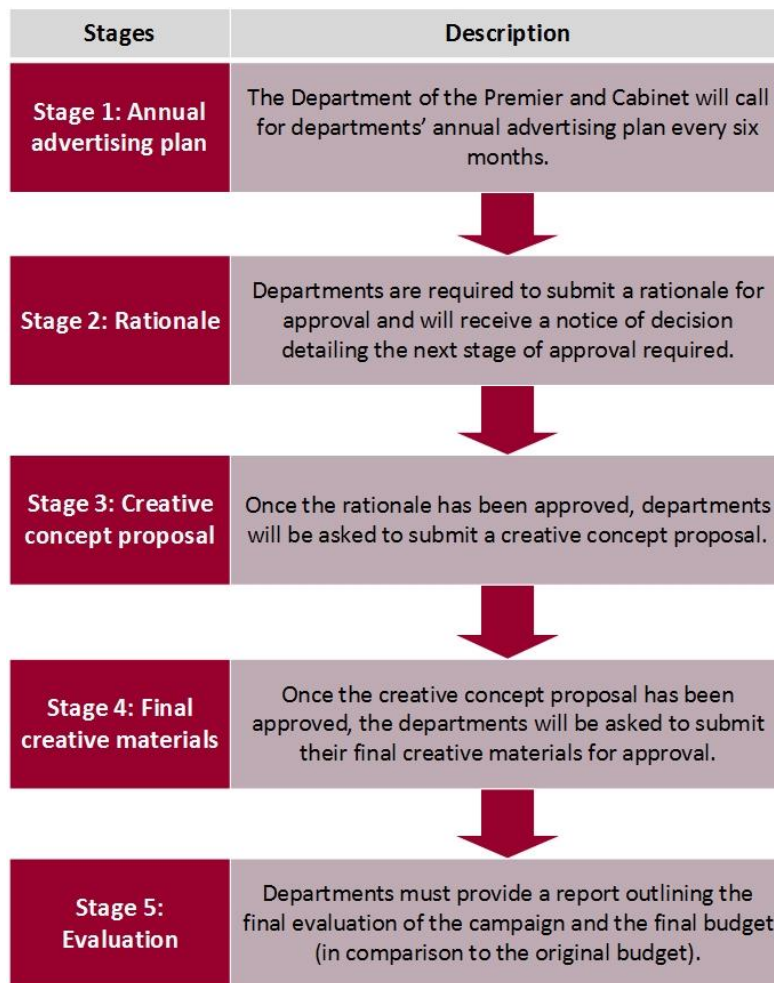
| Stages | Description |
|---|---|
| Stage 1: Annual advertising plan | The Department of the Premier and Cabinet will call for departments' annual advertising plan every six months. |
| Stage 2: Rationale | Departments are required to submit a rationale for approval and will receive a notice of decision detailing the next stage of approval required. |
| Stage 3: Creative concept proposal | Once the rationale has been approved, departments will be asked to submit a creative concept proposal. |
| Stage 4: Final creative materials | Once the creative concept proposal has been approved, the departments will be asked to submit their final creative materials for approval. |
| Stage 5: Evaluation | Departments must provide a report outlining the final evaluation of the campaign and the final budget (in comparison to the original budget). |